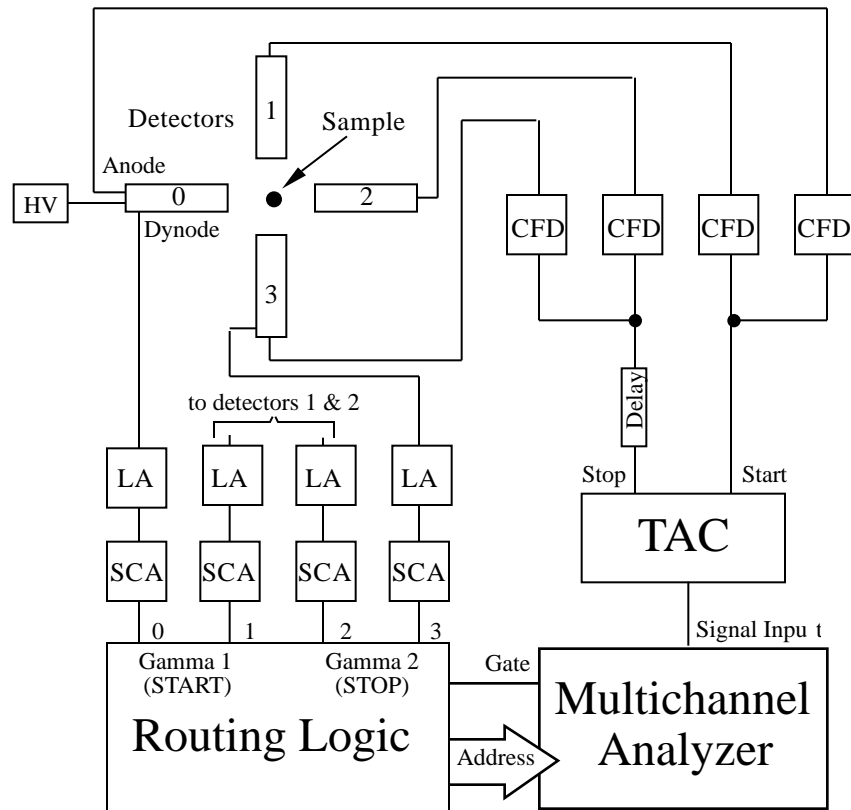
Detectors

1

Sample

Anode

HV

0

2

Dynode

CFD

CFD

CFD

CFD

3

to detectors 1 & 2

Delay

LA

LA

LA

LA

Stop

Start

TAC

SCA

SCA

SCA

SCA

0

1

2

3

Signal Inpu t

Gamma 1
(START)

Gamma 2
(STOP)

Gate

Routing Logic

Multichannel Analyzer

Address